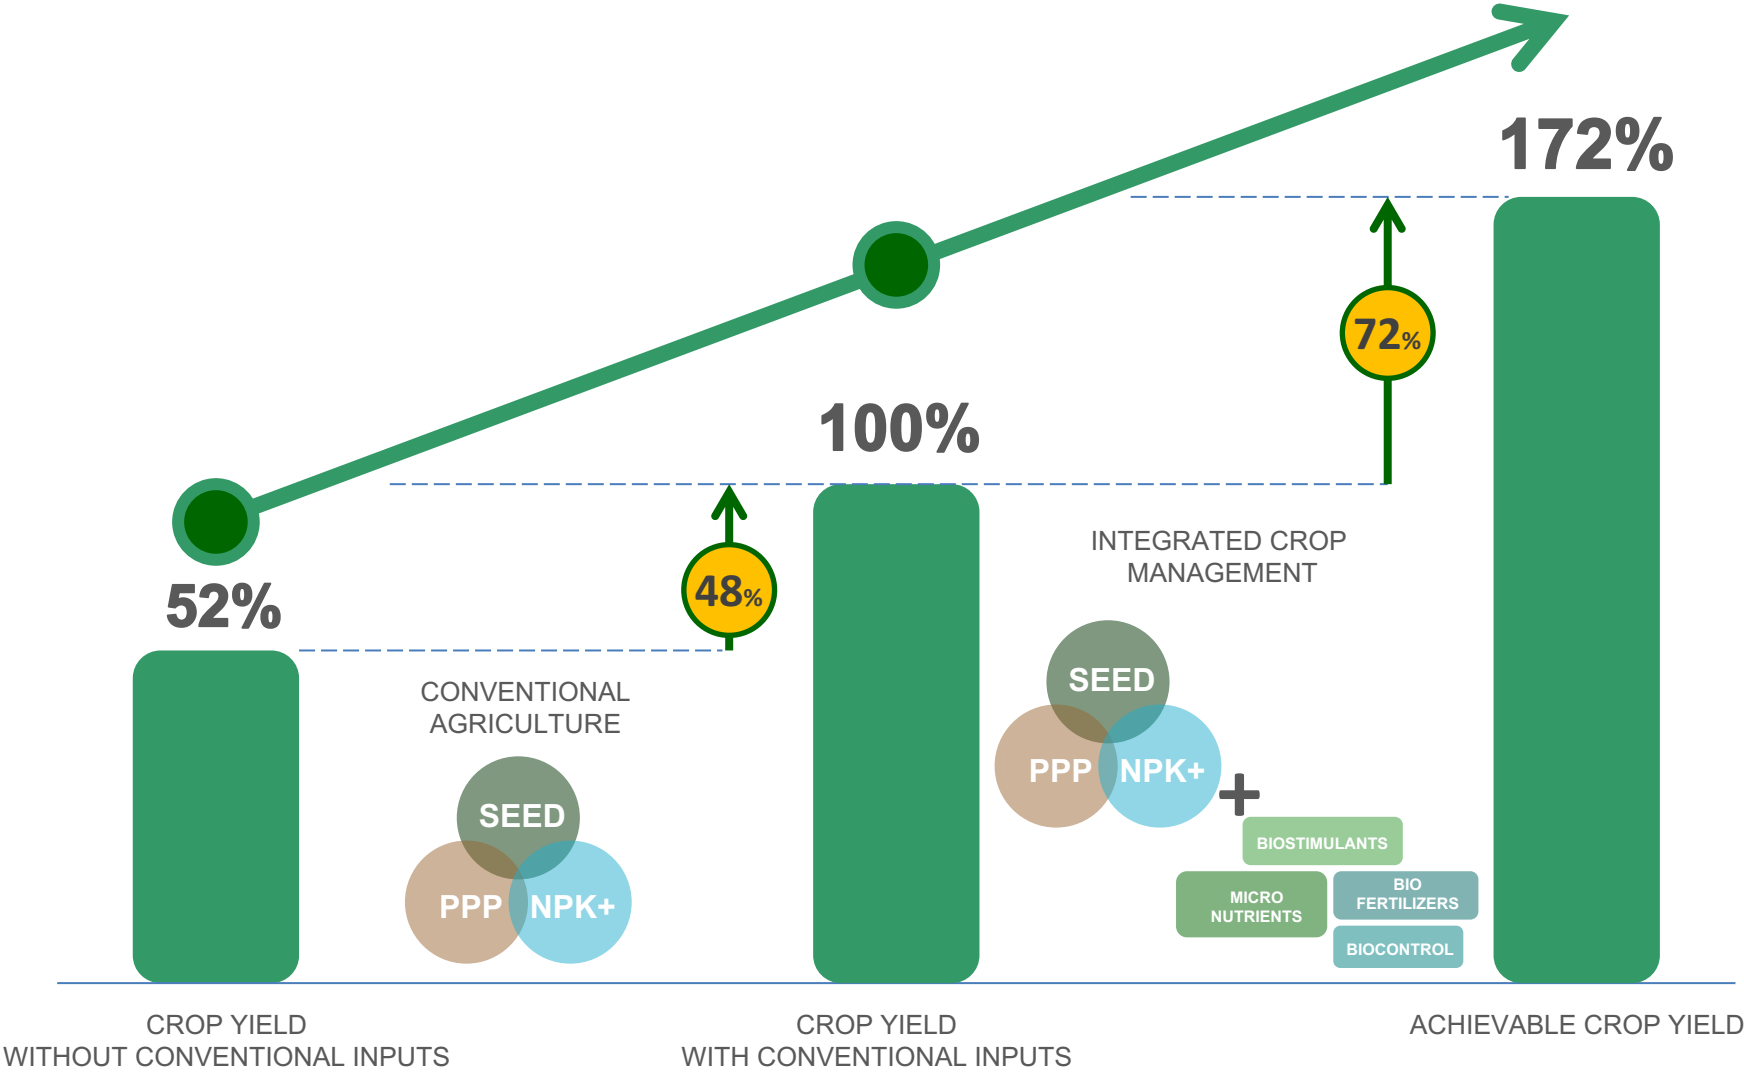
172%

72%

100%

48%

52%

INTEGRATED CROP MANAGEMENT

CONVENTIONAL AGRICULTURE

SEED
PPP
NPK+

SEED
PPP
NPK+

+

BIOSTIMULANTS

MICRO NUTRIENTS

BIO FERTILIZERS

BIOCONTROL

CROP YIELD
WITHOUT CONVENTIONAL INPUTS

CROP YIELD
WITH CONVENTIONAL INPUTS

ACHIEVABLE CROP YIELD